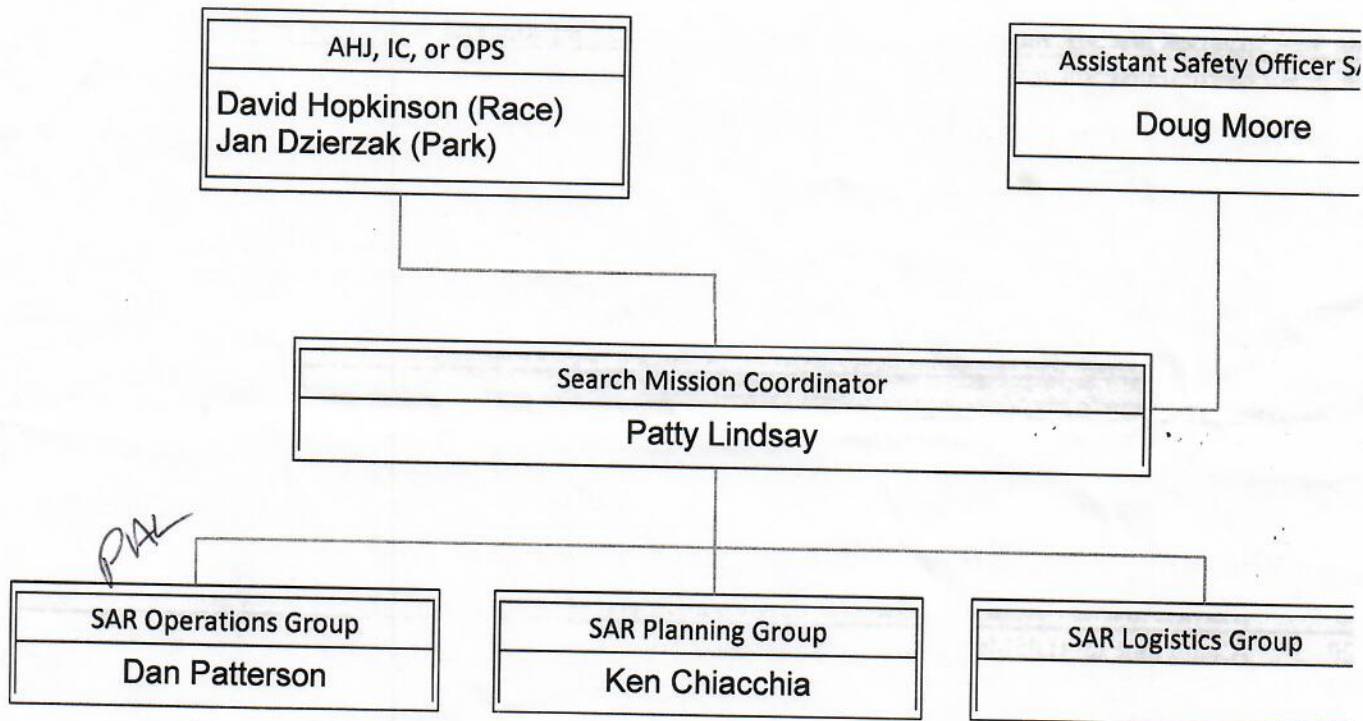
AHJ, IC, or OPS

David Hopkinson (Race)
Jan Dzierzak (Park)

Assistant Safety Officer S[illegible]

Doug Moore

Search Mission Coordinator

Patty Lindsay

PAL

SAR Operations Group

Dan Patterson

SAR Planning Group

Ken Chiacchia

SAR Logistics Group